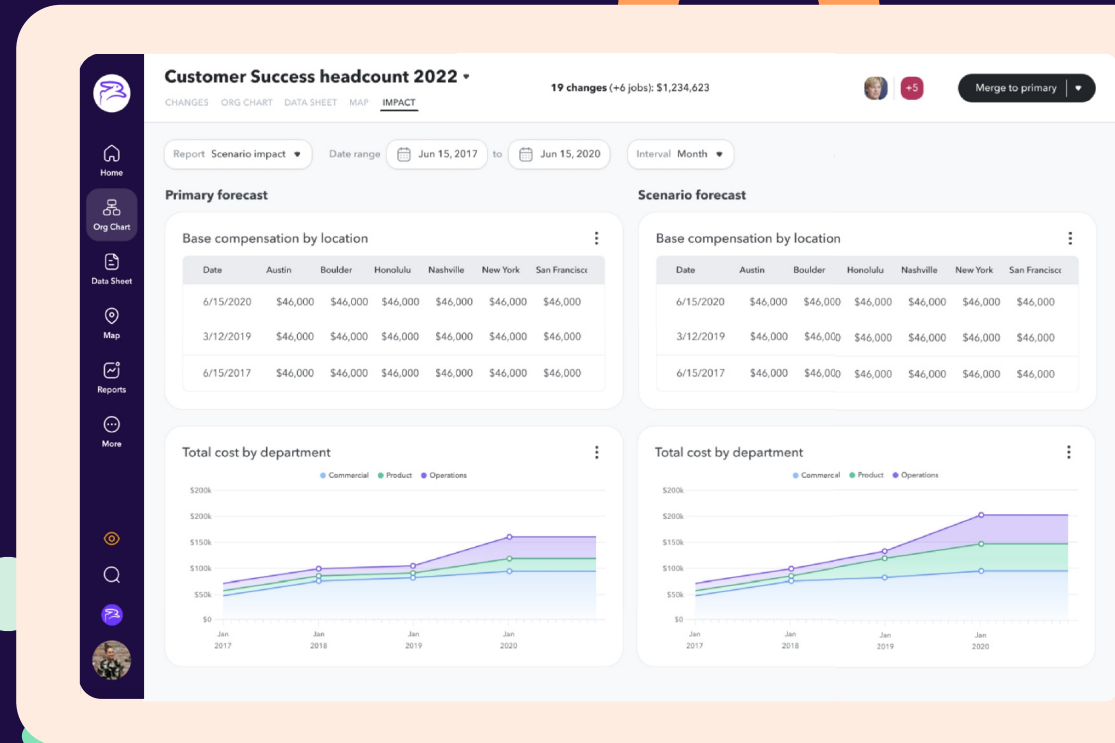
Home
Org Chart
Data Sheet
Map
Reports
More

Customer Success headcount 2022 ▾
CHANGES ORG CHART DATA SHEET MAP IMPACT

19 changes (+6 jobs): $1,234,623

+5

Merge to primary ▾

Report Scenario impact ▾ Date range Jun 15, 2017 to Jun 15, 2020 Interval Month ▾

Primary forecast

Base compensation by location

| Date | Austin | Boulder | Honolulu | Nashville | New York | San Francisco |
|---|---|---|---|---|---|---|
| 6/15/2020 | $46,000 | $46,000 | $46,000 | $46,000 | $46,000 | $46,000 |
| 3/12/2019 | $46,000 | $46,000 | $46,000 | $46,000 | $46,000 | $46,000 |
| 6/15/2017 | $46,000 | $46,000 | $46,000 | $46,000 | $46,000 | $46,000 |

Total cost by department

Commercial Product Operations

$200k
$200k
$150k
$100k
$50k
$0

Jan 2017 Jan 2018 Jan 2019 Jan 2020

Scenario forecast

Base compensation by location

| Date | Austin | Boulder | Honolulu | Nashville | New York | San Francisco |
|---|---|---|---|---|---|---|
| 6/15/2020 | $46,000 | $46,000 | $46,000 | $46,000 | $46,000 | $46,000 |
| 3/12/2019 | $46,000 | $46,000 | $46,000 | $46,000 | $46,000 | $46,000 |
| 6/15/2017 | $46,000 | $46,000 | $46,000 | $46,000 | $46,000 | $46,000 |

Total cost by department

Commercial Product Operations

$200k
$200k
$150k
$100k
$50k
$0

Jan 2017 Jan 2018 Jan 2019 Jan 2020